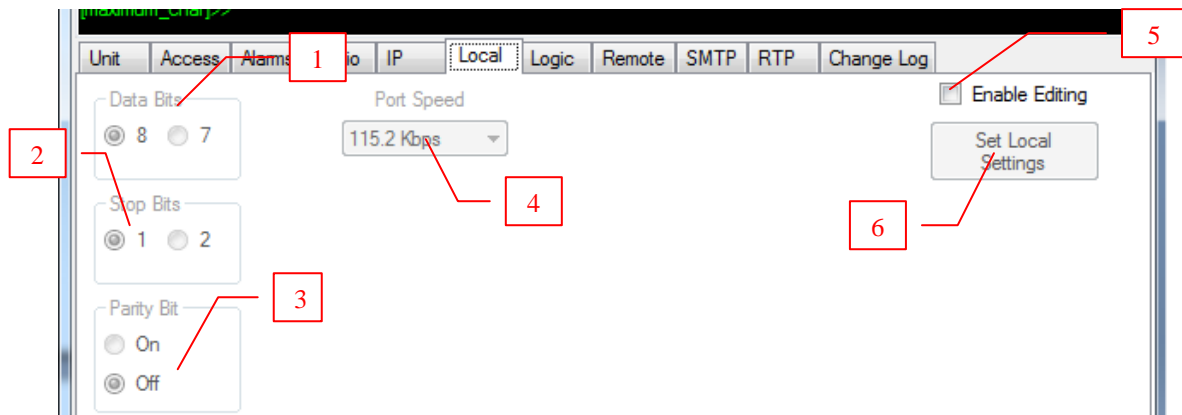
[maximum_char]>>

Unit | Access | Alarms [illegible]io | IP | Local | Logic | Remote | SMTP | RTP | Change Log

1

5

Data Bits
8 7

Port Speed
115.2 Kbps

Enable Editing

Set Local Settings

2

Stop Bits
1 2

4

6

3

Parity Bit
On
Off